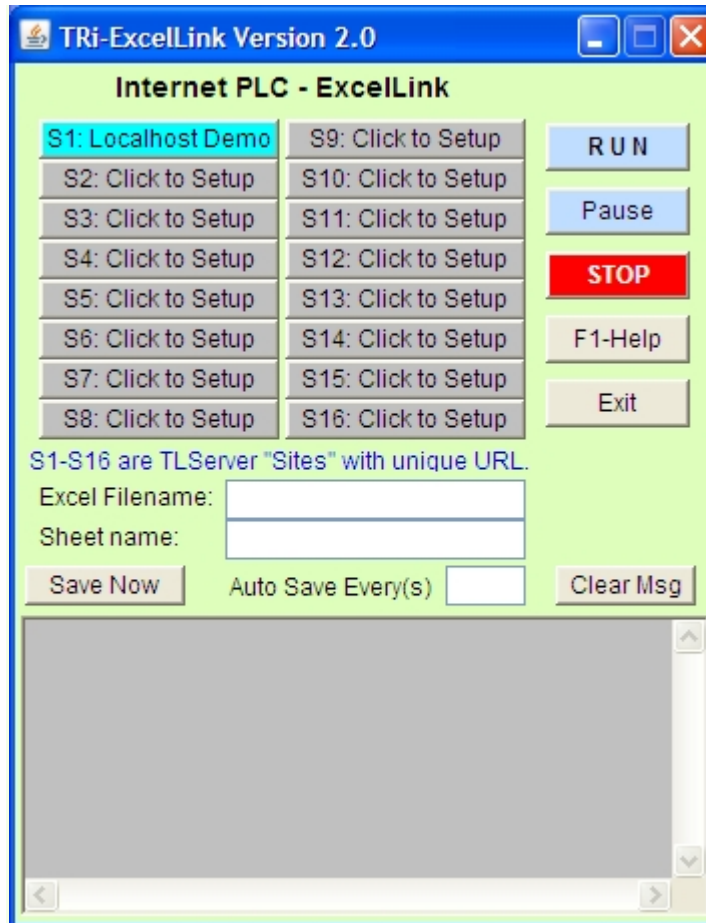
TRi-ExcelLink Version 2.0

Internet PLC - ExcelLink

S1: Localhost Demo
S9: Click to Setup
RUN
S2: Click to Setup
S10: Click to Setup
Pause
S3: Click to Setup
S11: Click to Setup
S4: Click to Setup
S12: Click to Setup
STOP
S5: Click to Setup
S13: Click to Setup
S6: Click to Setup
S14: Click to Setup
F1-Help
S7: Click to Setup
S15: Click to Setup
Exit
S8: Click to Setup
S16: Click to Setup

S1-S16 are TLServer "Sites" with unique URL.

Excel Filename:
Sheet name:

Save Now
Auto Save Every(s)
Clear Msg